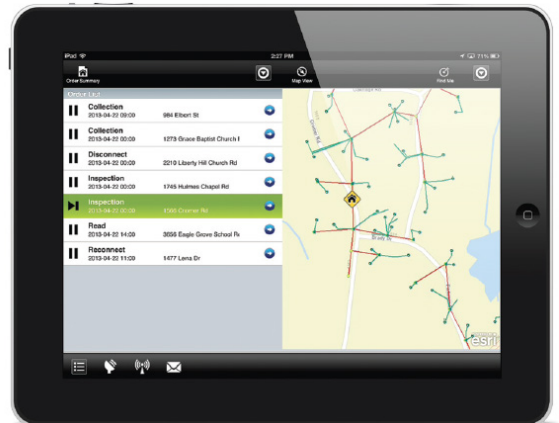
iPad
2:27 PM
71%
Order Summary
Map View
Find Me
Order List
Collection
2013-04-22 09:09
984 Elbert St
Collection
2013-04-22 09:00
1273 Grace Baptist Church I
Disconnect
2013-04-22 00:09
2210 Liberty Hill Church Rd
Inspection
2013-04-22 00:00
1745 Hulmes Chapel Rd
Inspection
2013-04-22 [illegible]
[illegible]
Read
2013-04-22 14:09
3656 Eagle Grove School Rd
Reconnect
2013-04-22 11:09
1477 Lena Dr
esri